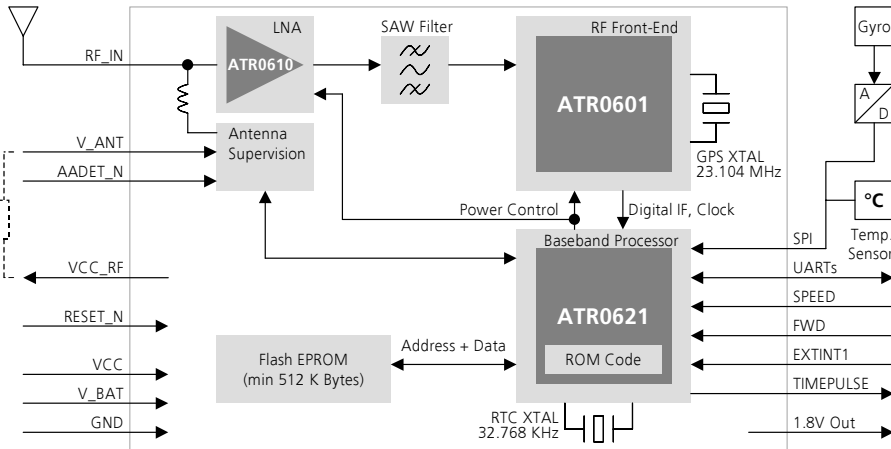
LNA
SAW Filter
RF Front-End
Gyro
RF_IN
ATR0610
ATR0601
A
D
V_ANT
Antenna Supervision
AADET_N
GPS XTAL
23.104 MHz
°C
Power Control
Digital IF, Clock
Baseband Processor
SPI
Temp. Sensor
VCC_RF
UARTs
SPEED
RESET_N
ATR0621
FWD
Address + Data
VCC
Flash EPROM
(min 512 K Bytes)
ROM Code
EXTINT1
V_BAT
TIMEPULSE
GND
RTC XTAL
32.768 KHz
1.8V Out